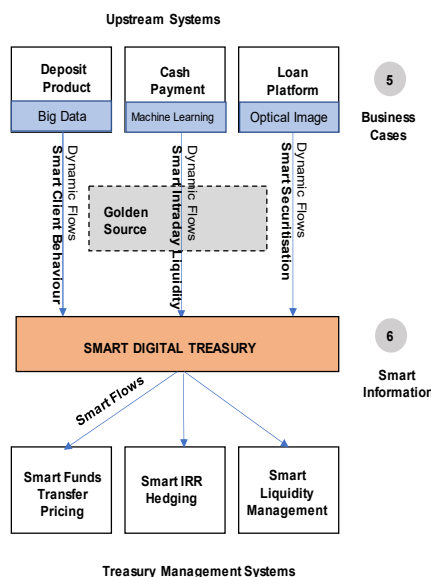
Upstream Systems

Deposit Product

Big Data

Cash Payment

Machine Learning

Loan Platform

Optical Image

5

Business Cases

Dynamic Flows

Smart Client Behaviour

Dynamic Flows

Smart Intraday Liquidity

Dynamic Flows

Smart Securitisation

Golden Source

SMART DIGITAL TREASURY

6

Smart Information

Smart Flows

Smart Funds Transfer Pricing

Smart IRR Hedging

Smart Liquidity Management

Treasury Management Systems